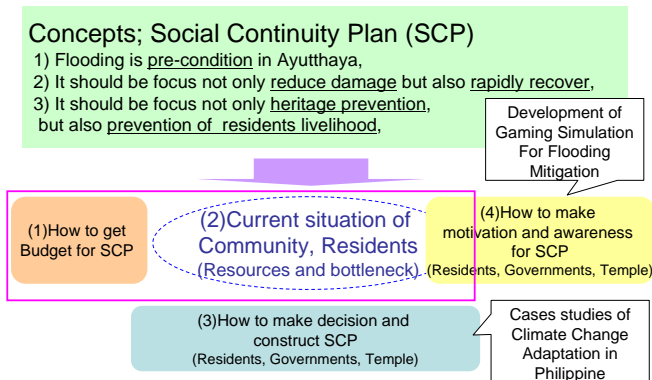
Concepts; Social Continuity Plan (SCP)

1) Flooding is pre-condition in Ayutthaya,
2) It should be focus not only reduce damage but also rapidly recover,
3) It should be focus not only heritage prevention, but also prevention of residents livelihood,

Development of Gaming Simulation For Flooding Mitigation

(1)How to get Budget for SCP

(2)Current situation of Community, Residents (Resources and bottleneck)

(4)How to make motivation and awareness for SCP (Residents, Governments, Temple)

(3)How to make decision and construct SCP (Residents, Governments, Temple)

Cases studies of Climate Change Adaptation in Philippine